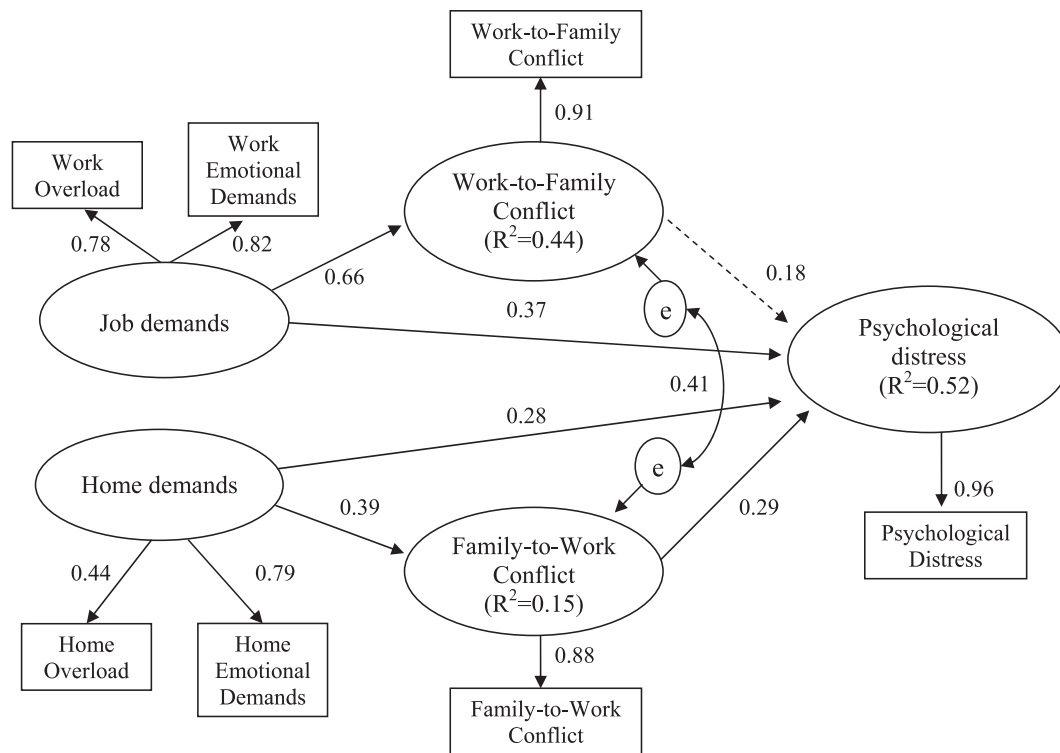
Work-to-Family Conflict

0.91

Work Overload

Work Emotional Demands

Work-to-Family Conflict ($R^2$=0.44)

0.78

0.82

0.66

0.18

Job demands

0.37

e

Psychological distress ($R^2$=0.52)

0.41

0.28

e

Home demands

0.39

0.29

0.96

Family-to-Work Conflict ($R^2$=0.15)

Psychological Distress

0.44

0.79

Home Overload

Home Emotional Demands

0.88

Family-to-Work Conflict